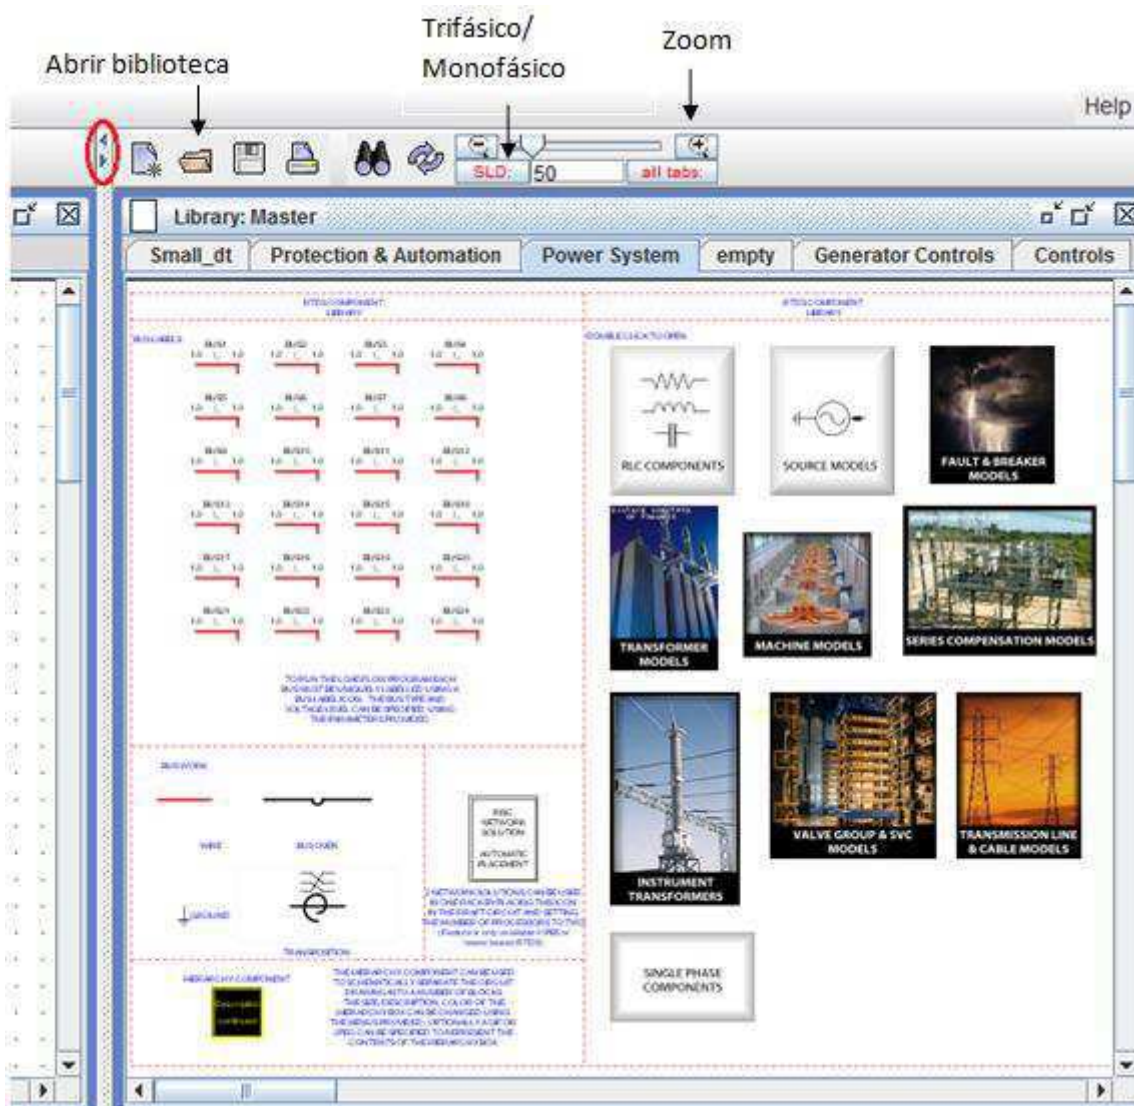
Abrir biblioteca

Trifásico/
Monofásico

Zoom

Help

SLD: 50

all tabs:

Library: Master

Small_dt | Protection & Automation | Power System | empty | Generator Controls | Controls

RTDS COMPONENT LIBRARY

RTDS COMPONENT LIBRARY

DOUBLE CLICK TO OPEN

BUS LABELS

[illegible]

RLC COMPONENTS

SOURCE MODELS

FAULT & BREAKER MODELS

TRANSFORMER MODELS

MACHINE MODELS

SERIES COMPENSATION MODELS

INSTRUMENT TRANSFORMERS

VALVE GROUP & SVC MODELS

TRANSMISSION LINE & CABLE MODELS

SINGLE PHASE COMPONENTS

BUS WORK

WIRE

BUS OVER

GROUND

TRANSPOSITION

RISC NETWORK SOLUTION

AUTOMATIC PLACEMENT

HIERARCHY COMPONENT

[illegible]